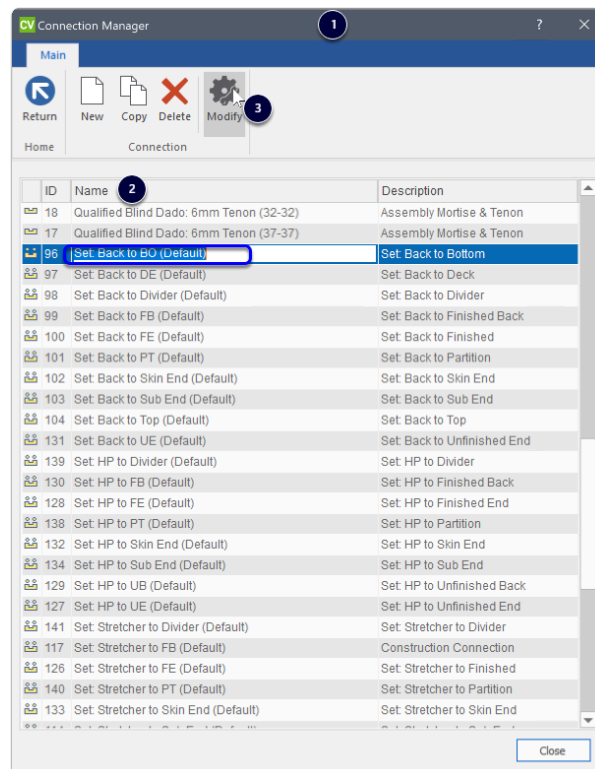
CV Connection Manager

1

? ×

Main

Return

Home

New

Copy

Delete

Modify

3

Connection

| | ID | Name 2 | Description |
|---|---|---|---|
| | 18 | Qualified Blind Dado: 6mm Tenon (32-32) | Assembly Mortise & Tenon |
| | 17 | Qualified Blind Dado: 6mm Tenon (37-37) | Assembly Mortise & Tenon |
| | 96 | Set: Back to BO (Default) | Set: Back to Bottom |
| | 97 | Set: Back to DE (Default) | Set: Back to Deck |
| | 98 | Set: Back to Divider (Default) | Set: Back to Divider |
| | 99 | Set: Back to FB (Default) | Set: Back to Finished Back |
| | 100 | Set: Back to FE (Default) | Set: Back to Finished |
| | 101 | Set: Back to PT (Default) | Set: Back to Partition |
| | 102 | Set: Back to Skin End (Default) | Set: Back to Skin End |
| | 103 | Set: Back to Sub End (Default) | Set: Back to Sub End |
| | 104 | Set: Back to Top (Default) | Set: Back to Top |
| | 131 | Set: Back to UE (Default) | Set: Back to Unfinished End |
| | 139 | Set: HP to Divider (Default) | Set: HP to Divider |
| | 130 | Set: HP to FB (Default) | Set: HP to Finished Back |
| | 128 | Set: HP to FE (Default) | Set: HP to Finished End |
| | 138 | Set: HP to PT (Default) | Set: HP to Partition |
| | 132 | Set: HP to Skin End (Default) | Set: HP to Skin End |
| | 134 | Set: HP to Sub End (Default) | Set: HP to Sub End |
| | 129 | Set: HP to UB (Default) | Set: HP to Unfinished Back |
| | 127 | Set: HP to UE (Default) | Set: HP to Unfinished End |
| | 141 | Set: Stretcher to Divider (Default) | Set: Stretcher to Divider |
| | 117 | Set: Stretcher to FB (Default) | Construction Connection |
| | 126 | Set: Stretcher to FE (Default) | Set: Stretcher to Finished |
| | 140 | Set: Stretcher to PT (Default) | Set: Stretcher to Partition |
| | 133 | Set: Stretcher to Skin End (Default) | Set: Stretcher to Skin End |
| | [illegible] | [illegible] | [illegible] |

Close